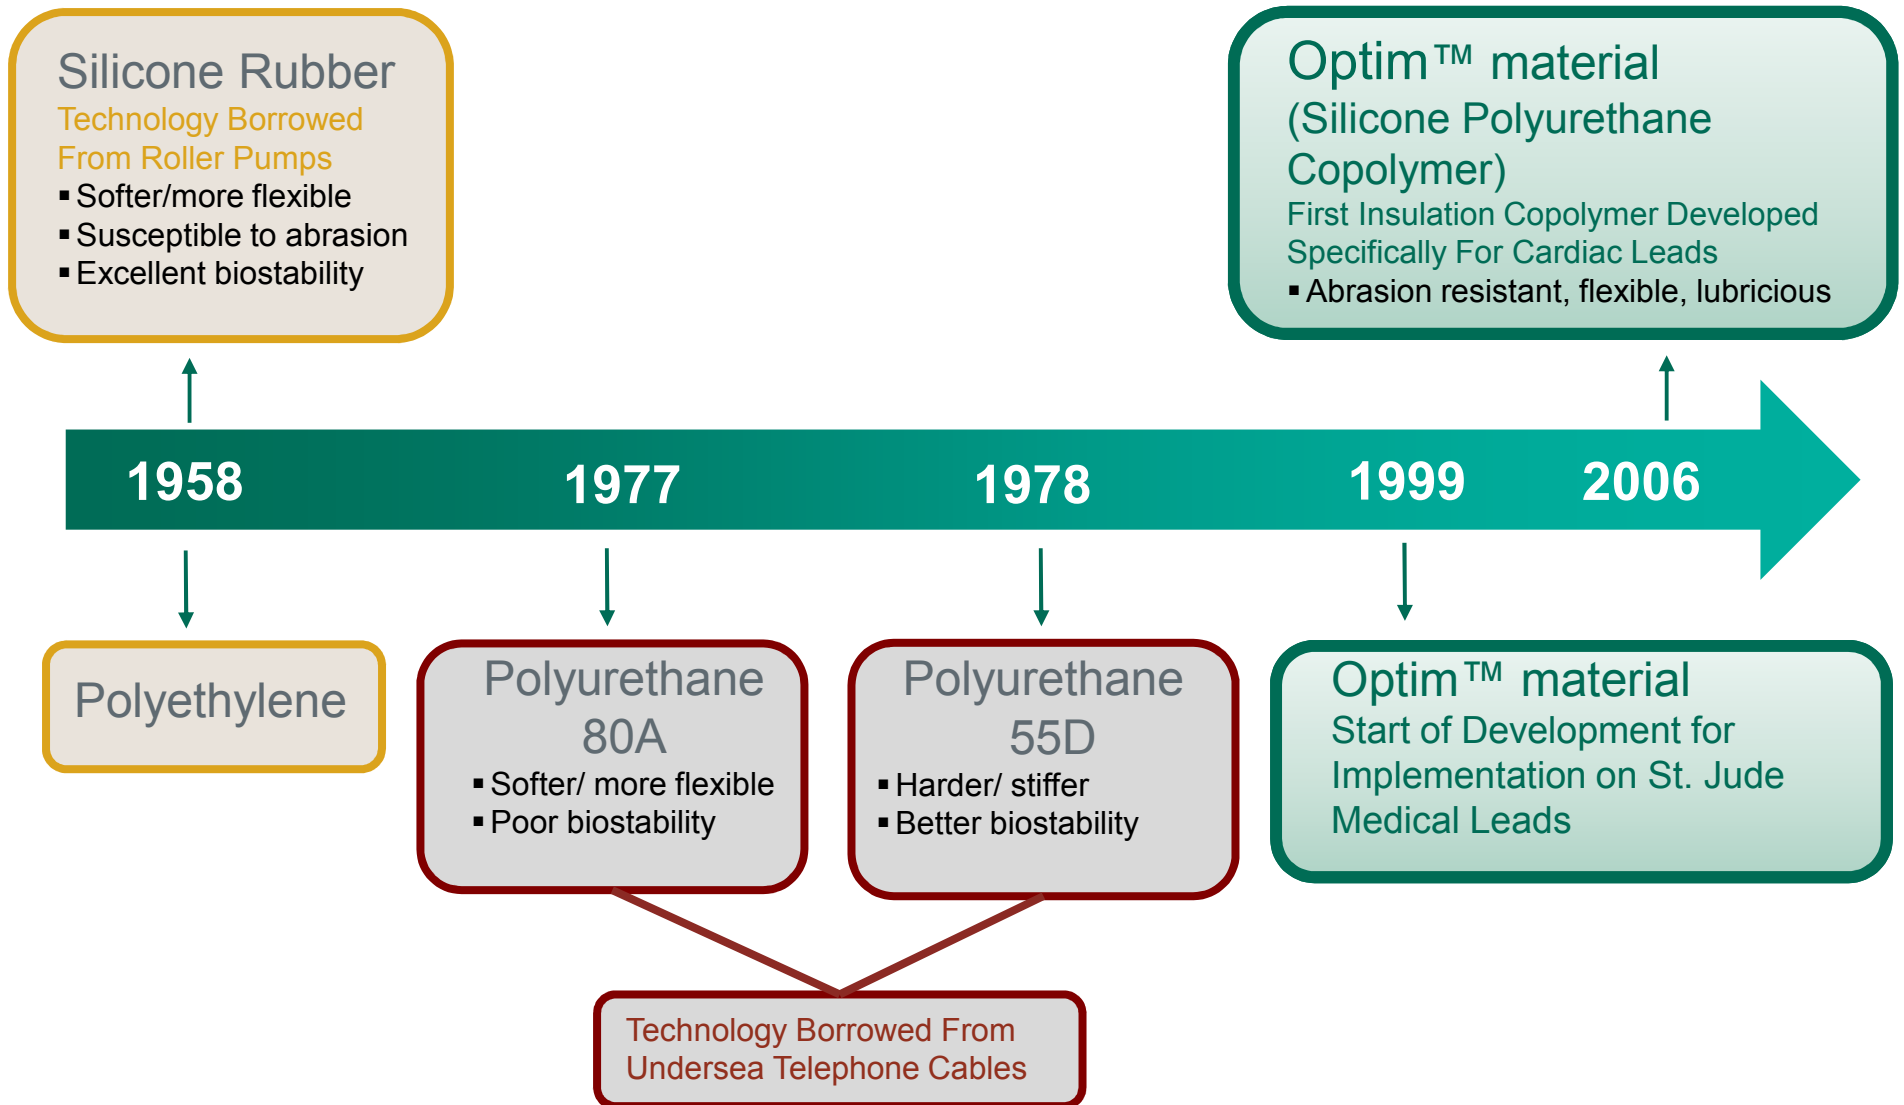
Silicone Rubber
Technology Borrowed From Roller Pumps
▪ Softer/more flexible
▪ Susceptible to abrasion
▪ Excellent biostability

Optim™ material
(Silicone Polyurethane Copolymer)
First Insulation Copolymer Developed Specifically For Cardiac Leads
▪ Abrasion resistant, flexible, lubricious

1958

1977

1978

1999

2006

Polyethylene

Polyurethane 80A
▪ Softer/ more flexible
▪ Poor biostability

Polyurethane 55D
▪ Harder/ stiffer
▪ Better biostability

Optim™ material
Start of Development for Implementation on St. Jude Medical Leads

Technology Borrowed From Undersea Telephone Cables